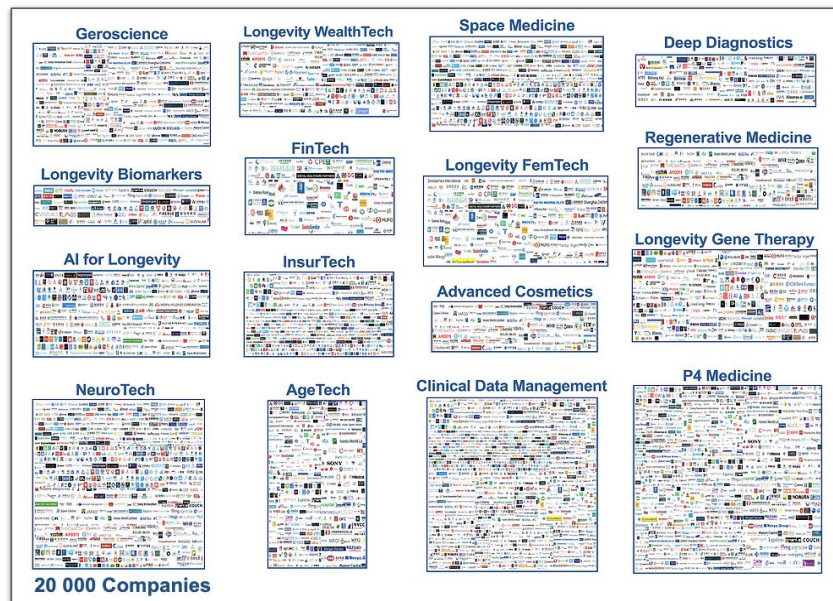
Geroscience

Longevity WealthTech

Space Medicine

Deep Diagnostics

FinTech

Longevity FemTech

Regenerative Medicine

Longevity Biomarkers

Longevity Gene Therapy

AI for Longevity

InsurTech

Advanced Cosmetics

NeuroTech

AgeTech

Clinical Data Management

P4 Medicine

20 000 Companies